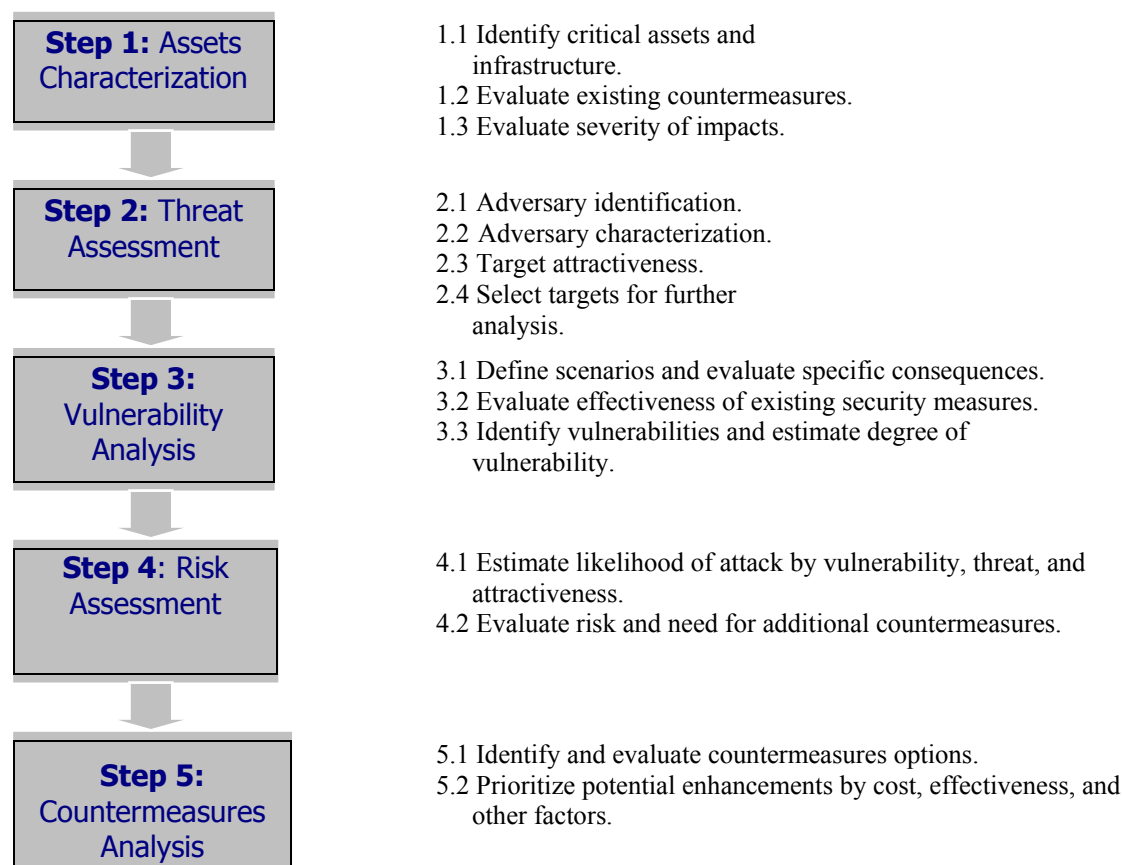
**Step 1:** Assets Characterization

1.1 Identify critical assets and infrastructure.
1.2 Evaluate existing countermeasures.
1.3 Evaluate severity of impacts.

**Step 2:** Threat Assessment

2.1 Adversary identification.
2.2 Adversary characterization.
2.3 Target attractiveness.
2.4 Select targets for further analysis.

**Step 3:** Vulnerability Analysis

3.1 Define scenarios and evaluate specific consequences.
3.2 Evaluate effectiveness of existing security measures.
3.3 Identify vulnerabilities and estimate degree of vulnerability.

**Step 4**: Risk Assessment

4.1 Estimate likelihood of attack by vulnerability, threat, and attractiveness.
4.2 Evaluate risk and need for additional countermeasures.

**Step 5:** Countermeasures Analysis

5.1 Identify and evaluate countermeasures options.
5.2 Prioritize potential enhancements by cost, effectiveness, and other factors.